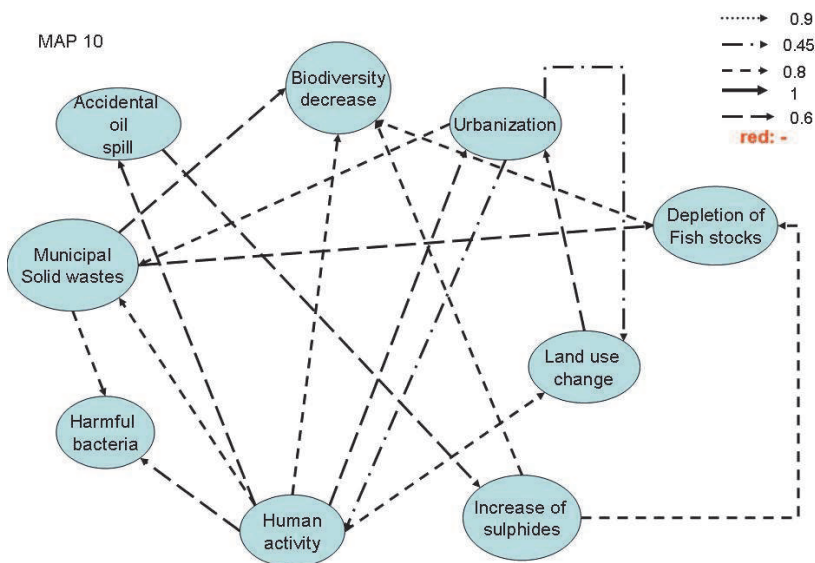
MAP 10

0.9
0.45
0.8
1
0.6
red: -

Biodiversity decrease

Accidental oil spill

Urbanization

Depletion of Fish stocks

Municipal Solid wastes

Land use change

Harmful bacteria

Human activity

Increase of sulphides